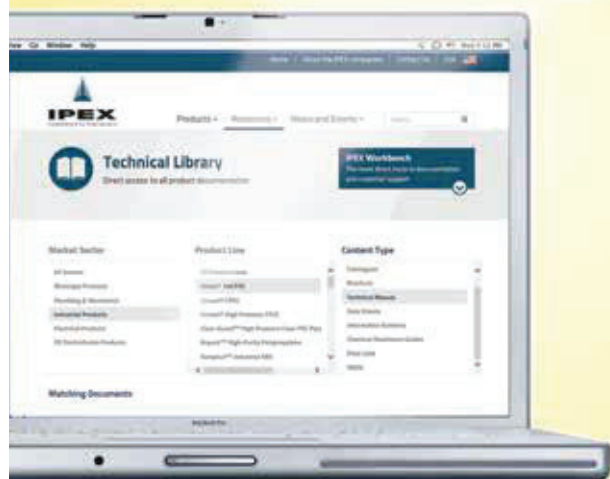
iew Go Window Help

Home | About the IPEX companies | Contact Us | Canada

IPEX

Products • Resources • News and Events •

Technical Library

Direct access to all product documentation

IPEX Workbench

Market Sector

All Sectors
Municipal Products
Plumbing & Mechanical
Industrial Products
Electrical Products
Oil Distribution Products

Product Line

Content Type

Catalogues
Brochures
Technical Manual
Data Sheets
Installation Guides
Chemical Resistance Guides
Price Lists
Video

Matching Documents

MacBook Pro